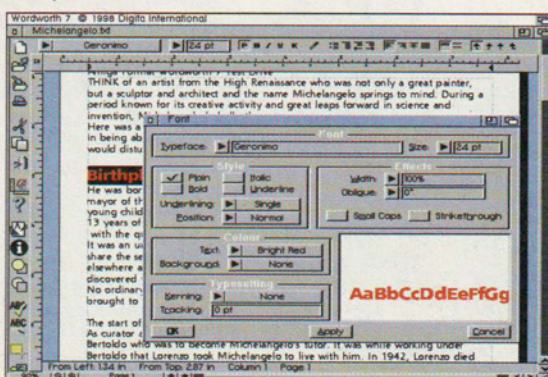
Wordworth 7 © 1998 Digita International

Michelangelo.txt

Geronimo

24 pt

THINK of an artist from the High Renaissance who was not only a great painter, but a sculptor and architect and the name Michelangelo springs to mind. During a period known for its creative activity and great leaps forward in science and invention, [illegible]

Here was a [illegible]

in being ab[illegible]

would distu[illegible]

Birthpl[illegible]

He was bor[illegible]

mayor of th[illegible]

young child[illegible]

13 years ol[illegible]

with the gr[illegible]

It was an u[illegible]

share the se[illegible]

elsewhere a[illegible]

discovered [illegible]

No ordinary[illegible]

brought to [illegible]

The start of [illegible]

As curator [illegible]

Bertoldo who was to become Michelangelo's tutor. It was while working under Bertoldo that Lorenzo took Michelangelo to live with him. In 1942, Lorenzo died

Font

Font

Typeface: Geronimo

Size: 24 pt

Style

Plain

Italic

Bold

Underline

Underlining: Single

Position: Normal

Effects

Width: 100%

Oblique: 0°

Small Caps

Strikethrough

Colour

Text: Bright Red

Background: None

Typesetting

Kerning: None

Tracking: 0 pt

AaBbCcDdEeFfGg

OK

Apply

Cancel

From Left: 1.34 in

From Top: 2.87 in

Column 1

Page 1